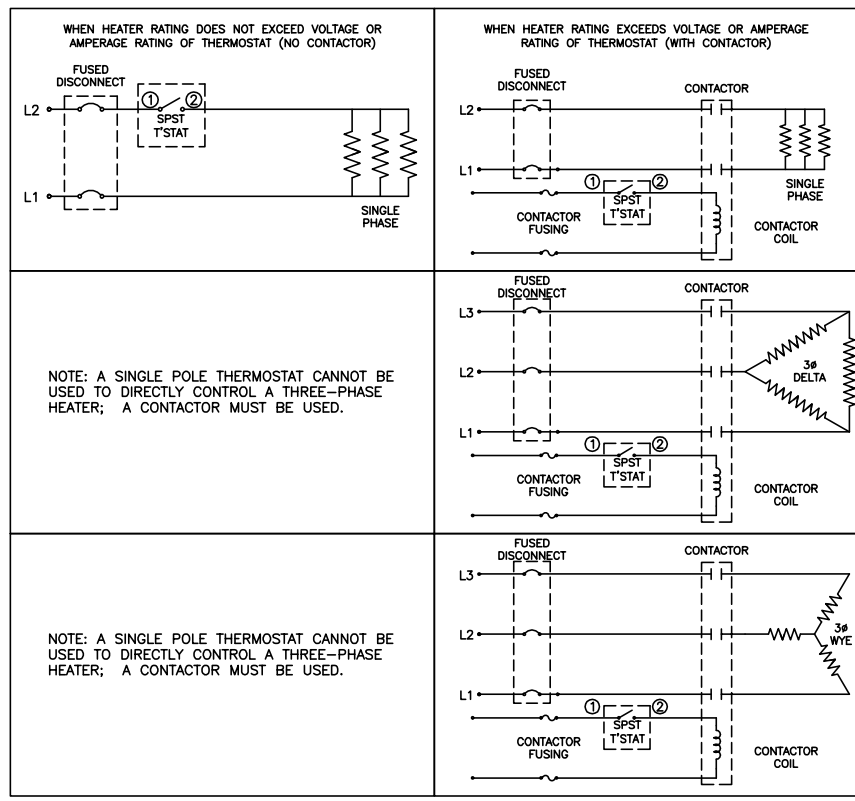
WHEN HEATER RATING DOES NOT EXCEED VOLTAGE OR AMPERAGE RATING OF THERMOSTAT (NO CONTACTOR)

FUSED DISCONNECT

L2

①

②

SPST T'STAT

L1

SINGLE PHASE

WHEN HEATER RATING EXCEEDS VOLTAGE OR AMPERAGE RATING OF THERMOSTAT (WITH CONTACTOR)

FUSED DISCONNECT

CONTACTOR

L2

L1

①

②

SPST T'STAT

SINGLE PHASE

CONTACTOR FUSING

CONTACTOR COIL

NOTE: A SINGLE POLE THERMOSTAT CANNOT BE USED TO DIRECTLY CONTROL A THREE–PHASE HEATER; A CONTACTOR MUST BE USED.

FUSED DISCONNECT

CONTACTOR

L3

L2

L1

3ø DELTA

①

②

SPST T'STAT

CONTACTOR FUSING

CONTACTOR COIL

NOTE: A SINGLE POLE THERMOSTAT CANNOT BE USED TO DIRECTLY CONTROL A THREE–PHASE HEATER; A CONTACTOR MUST BE USED.

FUSED DISCONNECT

CONTACTOR

L3

L2

L1

3ø WYE

①

②

SPST T'STAT

CONTACTOR FUSING

CONTACTOR COIL